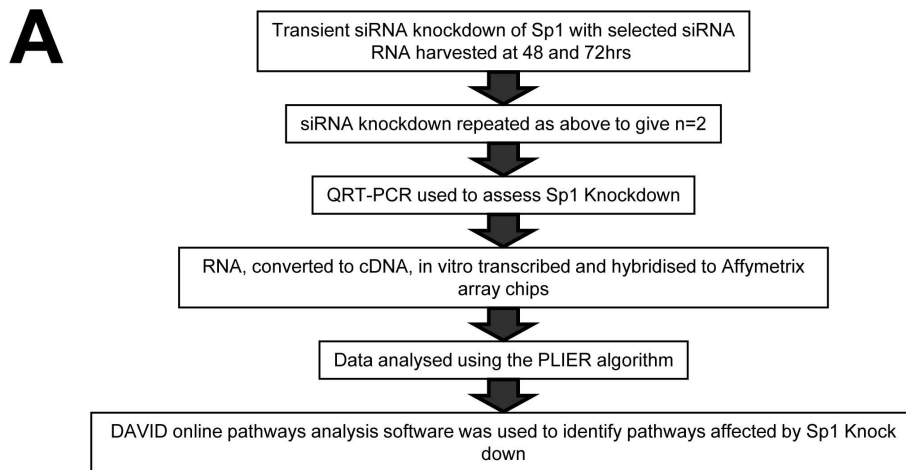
A

Transient siRNA knockdown of Sp1 with selected siRNA RNA harvested at 48 and 72hrs

siRNA knockdown repeated as above to give n=2

QRT-PCR used to assess Sp1 Knockdown

RNA, converted to cDNA, in vitro transcribed and hybridised to Affymetrix array chips

Data analysed using the PLIER algorithm

DAVID online pathways analysis software was used to identify pathways affected by Sp1 Knock down